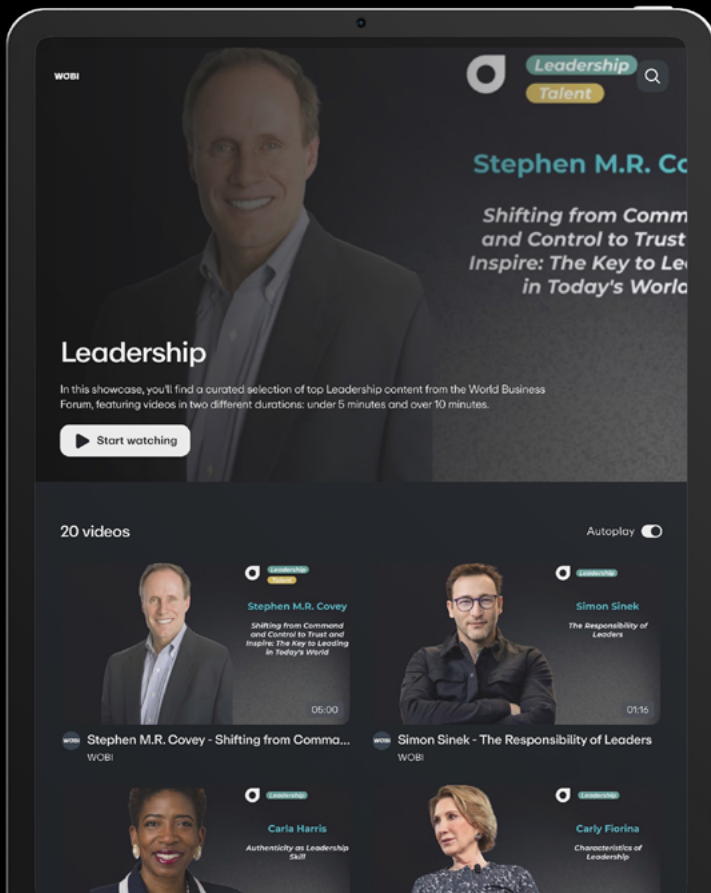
WOBI

Leadership
Talent

Stephen M.R. Co

Shifting from Comm
and Control to Trust
Inspire: The Key to Le
in Today's Worlc

Leadership

In this showcase, you'll find a curated selection of top Leadership content from the World Business Forum, featuring videos in two different durations: under 5 minutes and over 10 minutes.

Start watching

20 videos

Autoplay

Leadership
Talent

Stephen M.R. Covey

Shifting from Command and Control to Trust and Inspire: The Key to Leading in Today's World

05:00

Stephen M.R. Covey - Shifting from Comma...
WOBI

Leadership

Simon Sinek

The Responsibility of Leaders

01:16

Simon Sinek - The Responsibility of Leaders
WOBI

Leadership

Carla Harris

Authenticity as Leadership Skill

Leadership

Carly Fiorina

Characteristics of Leadership